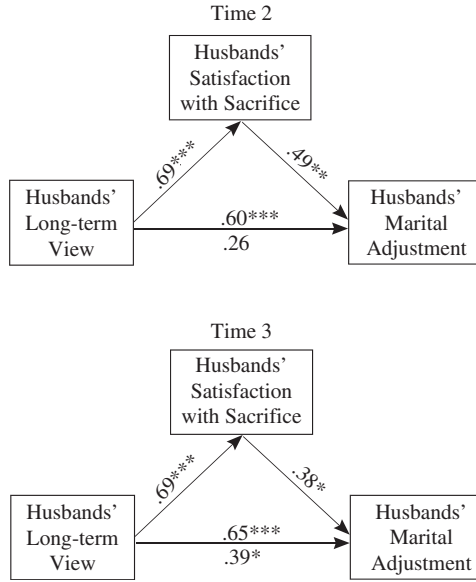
Time 2

Husbands' Satisfaction with Sacrifice

.69***

.49**

Husbands' Long-term View

.60***
.26

Husbands' Marital Adjustment

Time 3

Husbands' Satisfaction with Sacrifice

.69***

.38*

Husbands' Long-term View

.65***
.39*

Husbands' Marital Adjustment